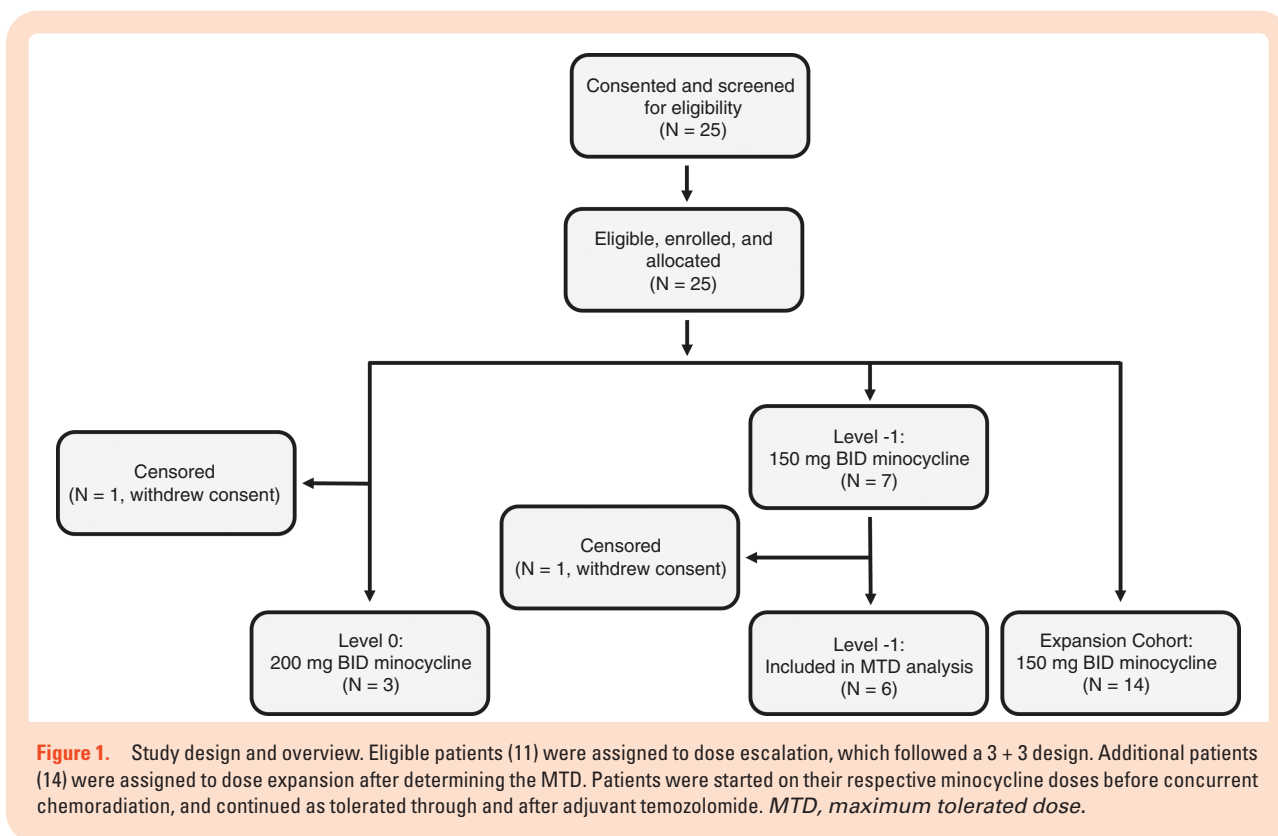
Consented and screened for eligibility (N = 25)

Eligible, enrolled, and allocated (N = 25)

Censored (N = 1, withdrew consent)

Level -1: 150 mg BID minocycline (N = 7)

Censored (N = 1, withdrew consent)

Level 0: 200 mg BID minocycline (N = 3)

Level -1: Included in MTD analysis (N = 6)

Expansion Cohort: 150 mg BID minocycline (N = 14)

Figure 1. Study design and overview. Eligible patients (11) were assigned to dose escalation, which followed a 3 + 3 design. Additional patients (14) were assigned to dose expansion after determining the MTD. Patients were started on their respective minocycline doses before concurrent chemoradiation, and continued as tolerated through and after adjuvant temozolomide. MTD, maximum tolerated dose.